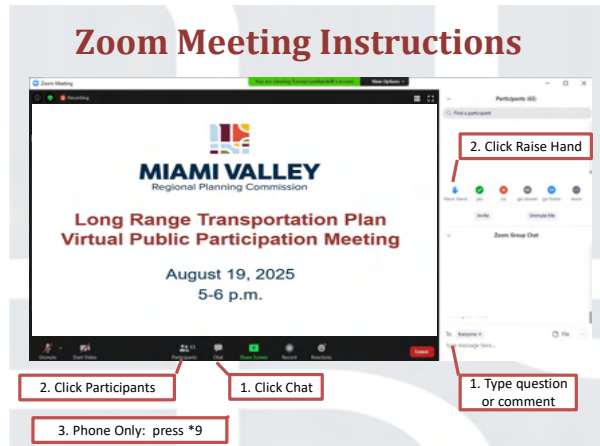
Zoom Meeting Instructions

Zoom Meeting

You are viewing Teresa Lombardelli's screen. View Options

Recording

MIAMI VALLEY
Regional Planning Commission

Long Range Transportation Plan
Virtual Public Participation Meeting

August 19, 2025
5-6 p.m.

Unmute Start Video Participants Chat Share Screen Record Reactions Leave

Participants (63)

Find a participant

2. Click Raise Hand

Raise hand yes no go slower go faster more

Invite Unmute Me

Zoom Group Chat

To: Everyone File

Type message here...

2. Click Participants

1. Click Chat

1. Type question or comment

3. Phone Only: press *9